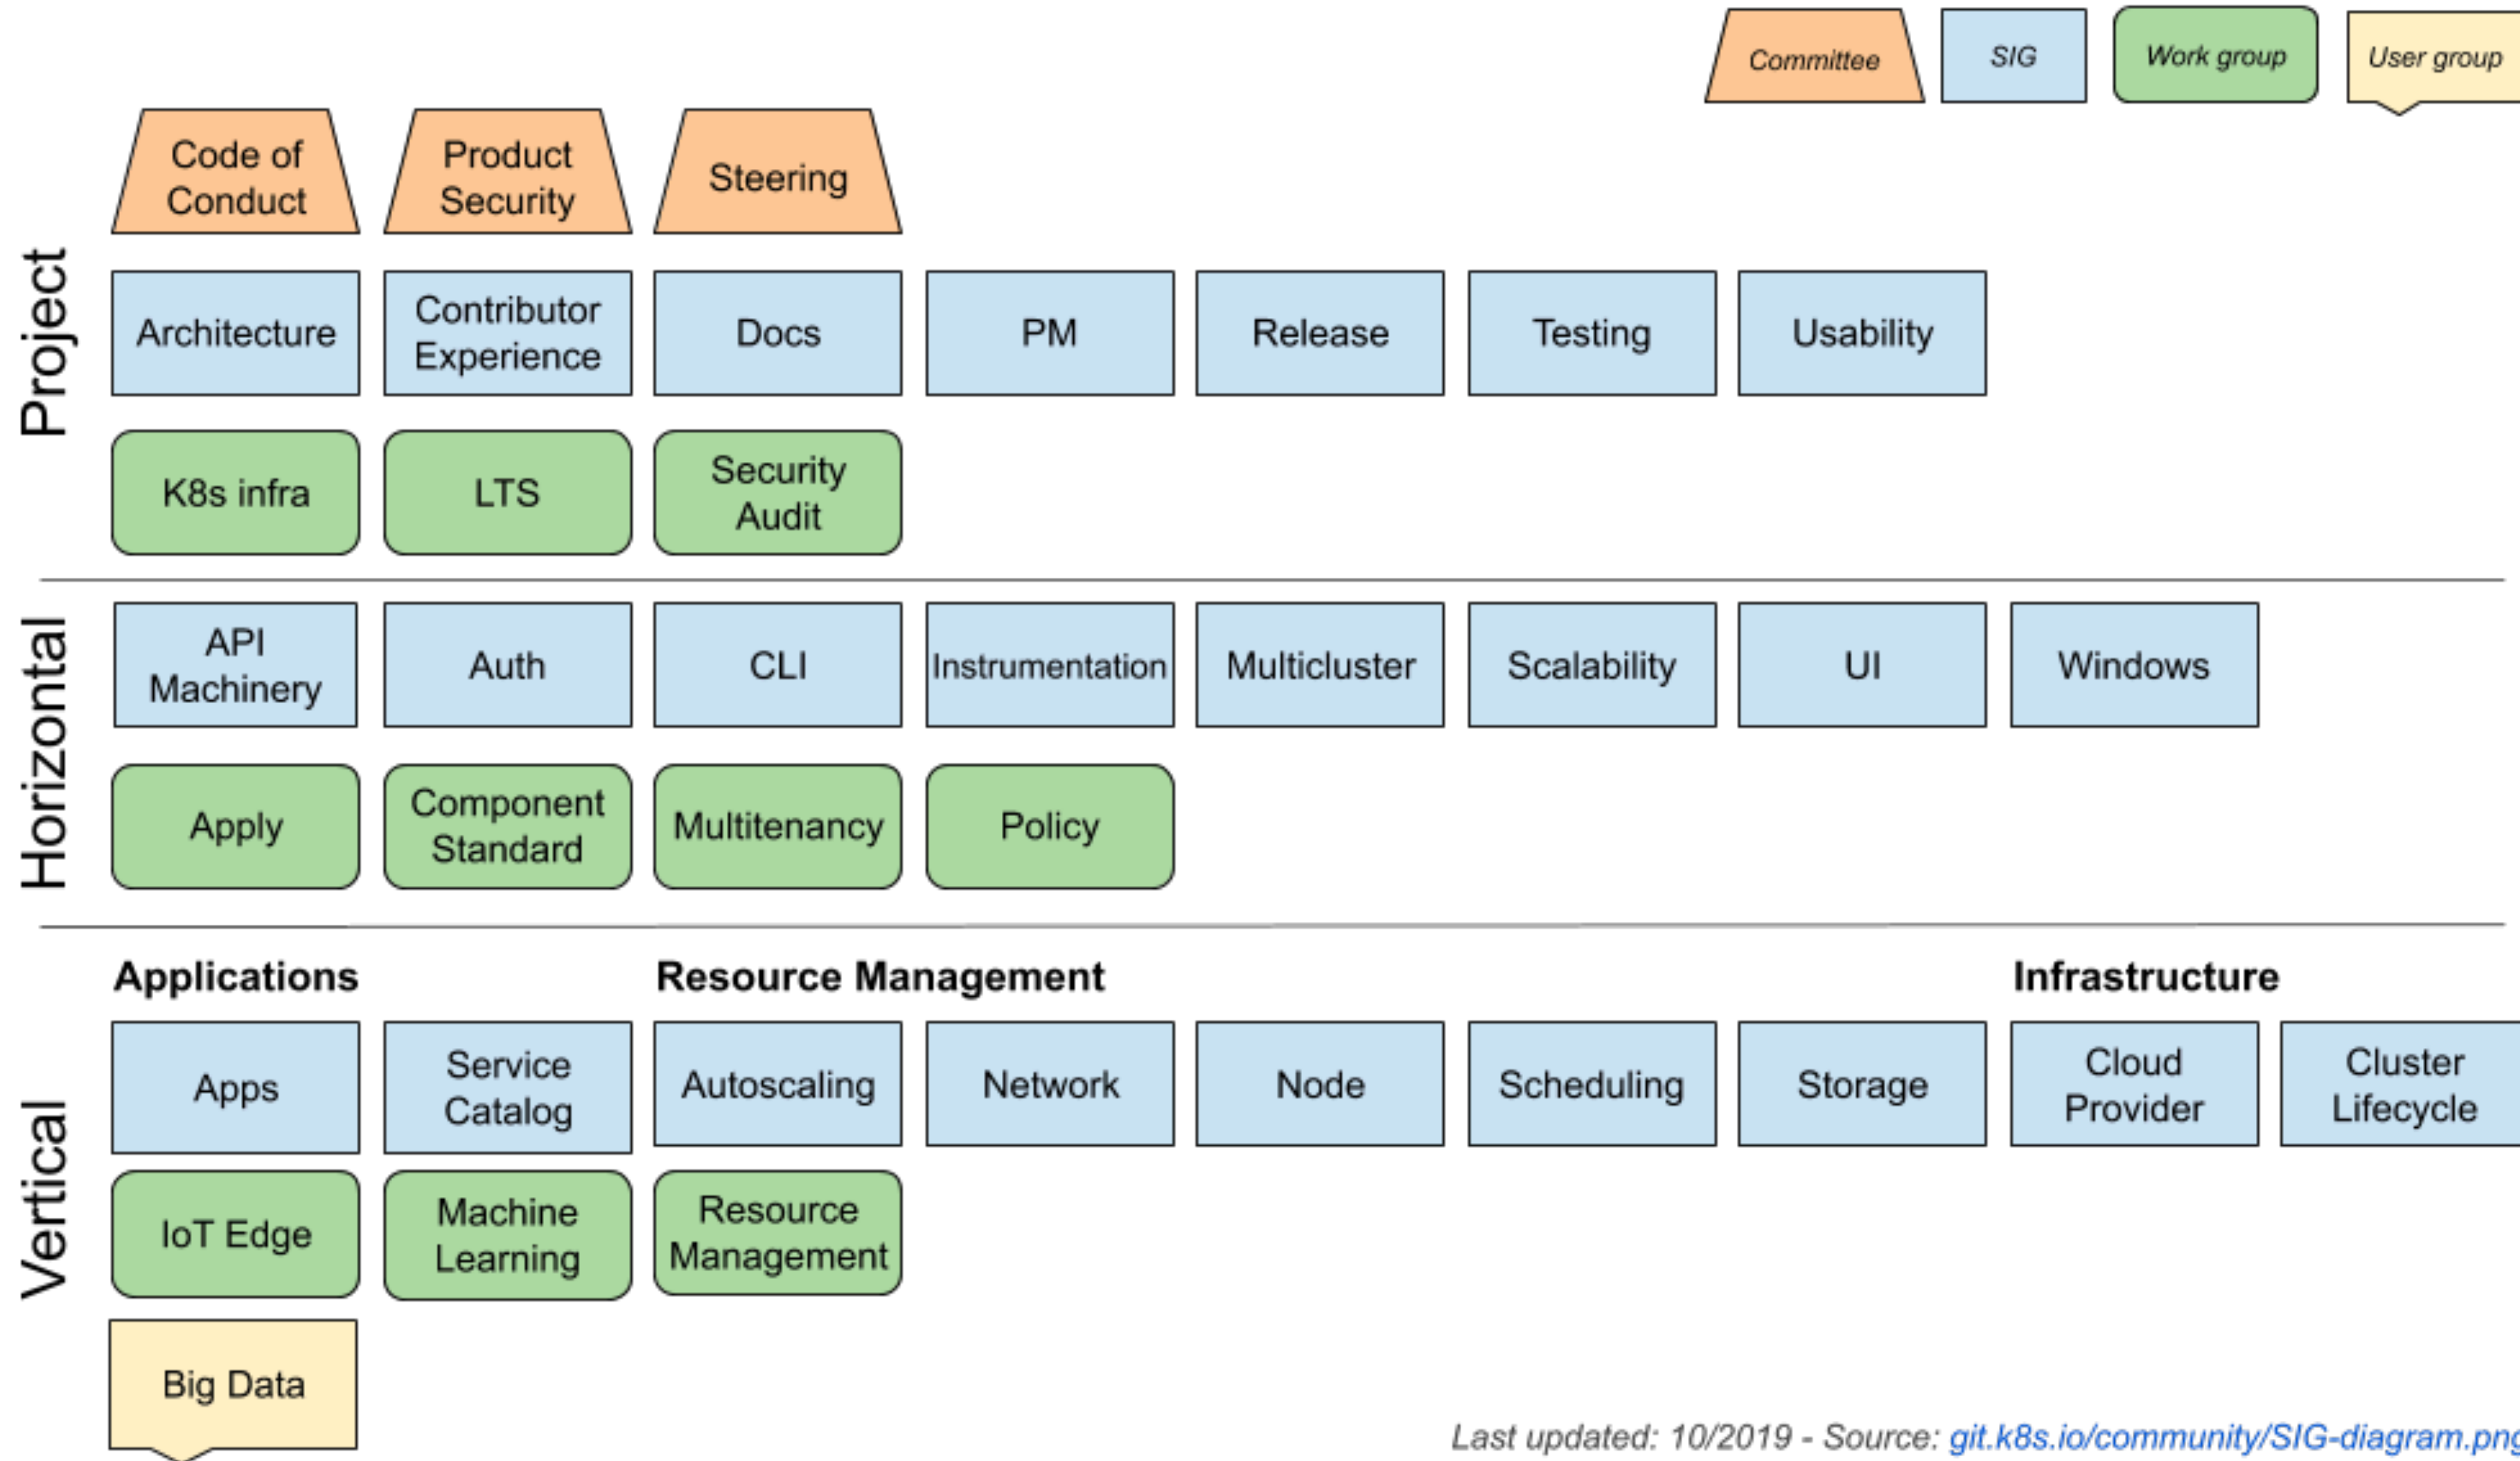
Committee
SIG
Work group
User group

Project

Code of Conduct
Product Security
Steering

Architecture
Contributor Experience
Docs
PM
Release
Testing
Usability

K8s infra
LTS
Security Audit

Horizontal

API Machinery
Auth
CLI
Instrumentation
Multicluster
Scalability
UI
Windows

Apply
Component Standard
Multitenancy
Policy

Vertical

Applications
Resource Management
Infrastructure

Apps
Service Catalog
Autoscaling
Network
Node
Scheduling
Storage
Cloud Provider
Cluster Lifecycle

IoT Edge
Machine Learning
Resource Management

Big Data

Last updated: 10/2019 - Source: git.k8s.io/community/SIG-diagram.pn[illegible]